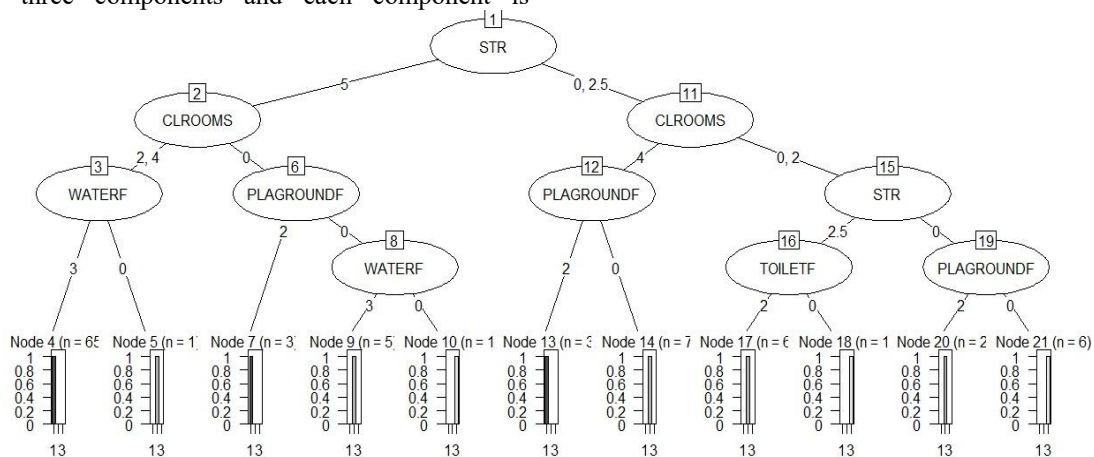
three components and each component is

1
STR
5
0, 2.5
2
CLROOMS
11
CLROOMS
2, 4
0
4
0, 2
3
WATERF
6
PLAGROUNDF
12
PLAGROUNDF
15
STR
3
0
2
0
8
WATERF
2
0
2.5
0
16
TOILETF
19
PLAGROUNDF
3
0
2
0
2
0

Node 4 (n = 65
1
0.8
0.6
0.4
0.2
0
13

Node 5 (n = 1)
1
0.8
0.6
0.4
0.2
0
13

Node 7 (n = 3)
1
0.8
0.6
0.4
0.2
0
13

Node 9 (n = 5)
1
0.8
0.6
0.4
0.2
0
13

Node 10 (n = 1
1
0.8
0.6
0.4
0.2
0
13

Node 13 (n = 3
1
0.8
0.6
0.4
0.2
0
13

Node 14 (n = 7
1
0.8
0.6
0.4
0.2
0
13

Node 17 (n = 6
1
0.8
0.6
0.4
0.2
0
13

Node 18 (n = 1
1
0.8
0.6
0.4
0.2
0
13

Node 20 (n = 2
1
0.8
0.6
0.4
0.2
0
13

Node 21 (n = 6)
1
0.8
0.6
0.4
0.2
0
13